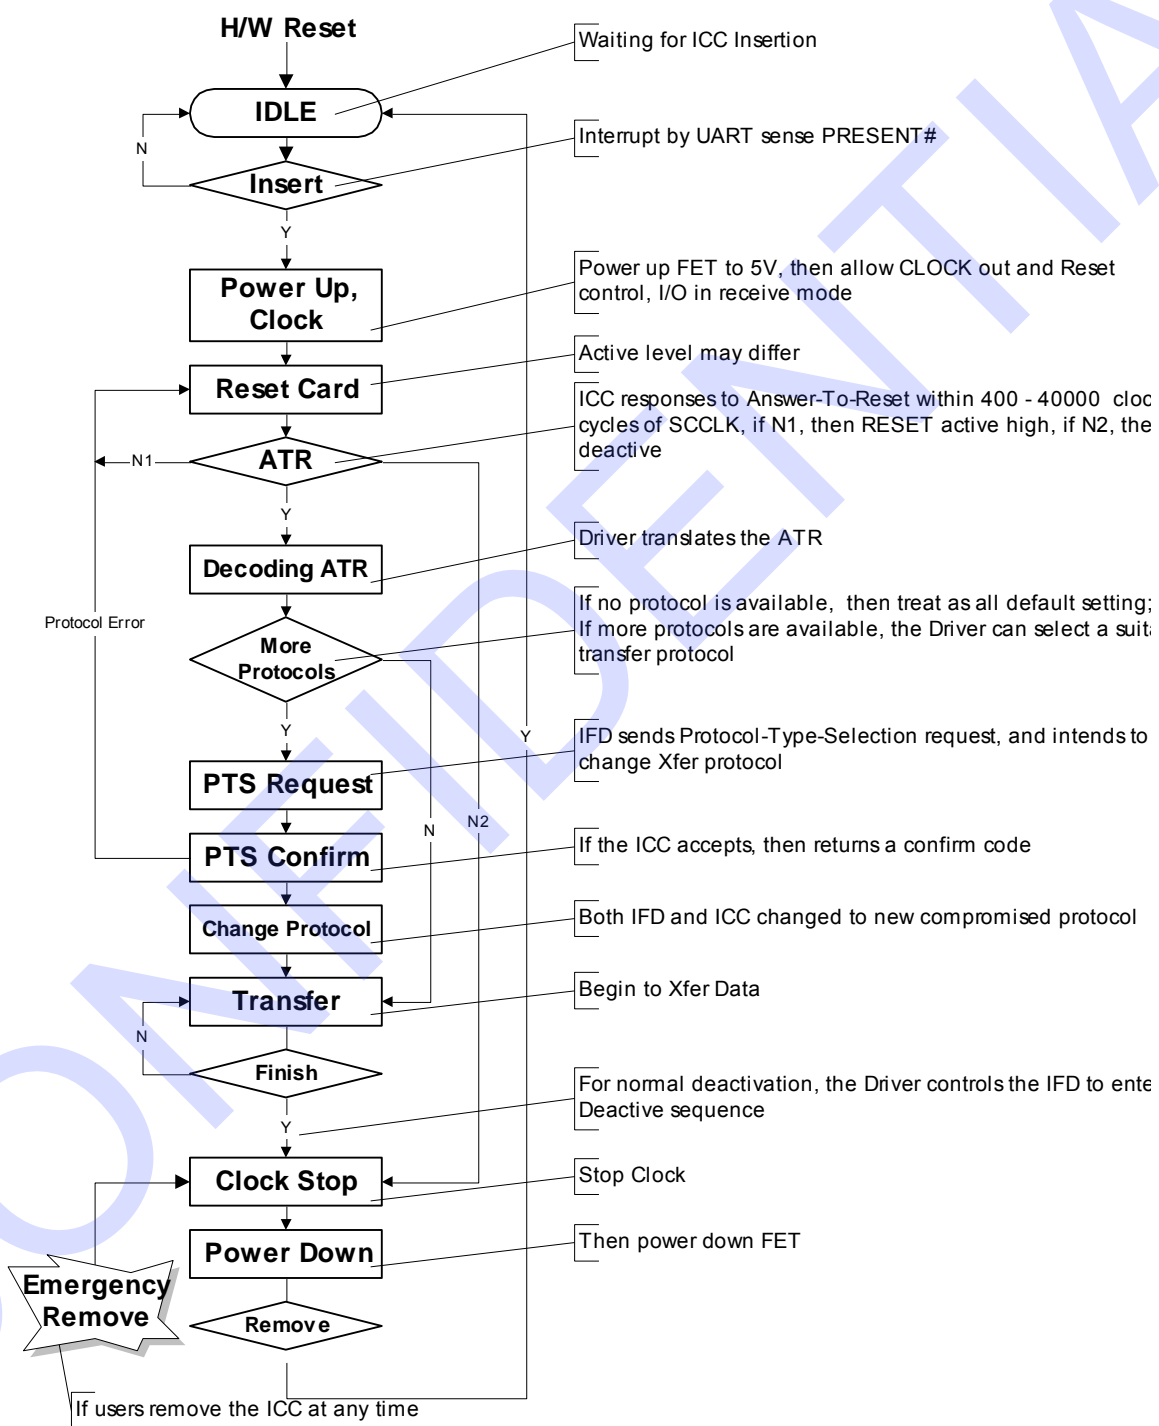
H/W Reset

IDLE

N

Insert

Y

Power Up, Clock

Reset Card

N1

ATR

Y

Decoding ATR

Protocol Error

More Protocols

Y

PTS Request

PTS Confirm

N

N2

Y

Change Protocol

Transfer

N

Finish

Y

Clock Stop

Power Down

Emergency Remove

Remove

Waiting for ICC Insertion

Interrupt by UART sense PRESENT#

Power up FET to 5V, then allow CLOCK out and Reset control, I/O in receive mode

Active level may differ

ICC responses to Answer-To-Reset within 400 - 40000 cloc cycles of SCCLK, if N1, then RESET active high, if N2, the deactive

Driver translates the ATR

If no protocol is available, then treat as all default setting; If more protocols are available, the Driver can select a suita transfer protocol

IFD sends Protocol-Type-Selection request, and intends to change Xfer protocol

If the ICC accepts, then returns a confirm code

Both IFD and ICC changed to new compromised protocol

Begin to Xfer Data

For normal deactivation, the Driver controls the IFD to ente Deactive sequence

Stop Clock

Then power down FET

If users remove the ICC at any time

CONFIDENTIAL